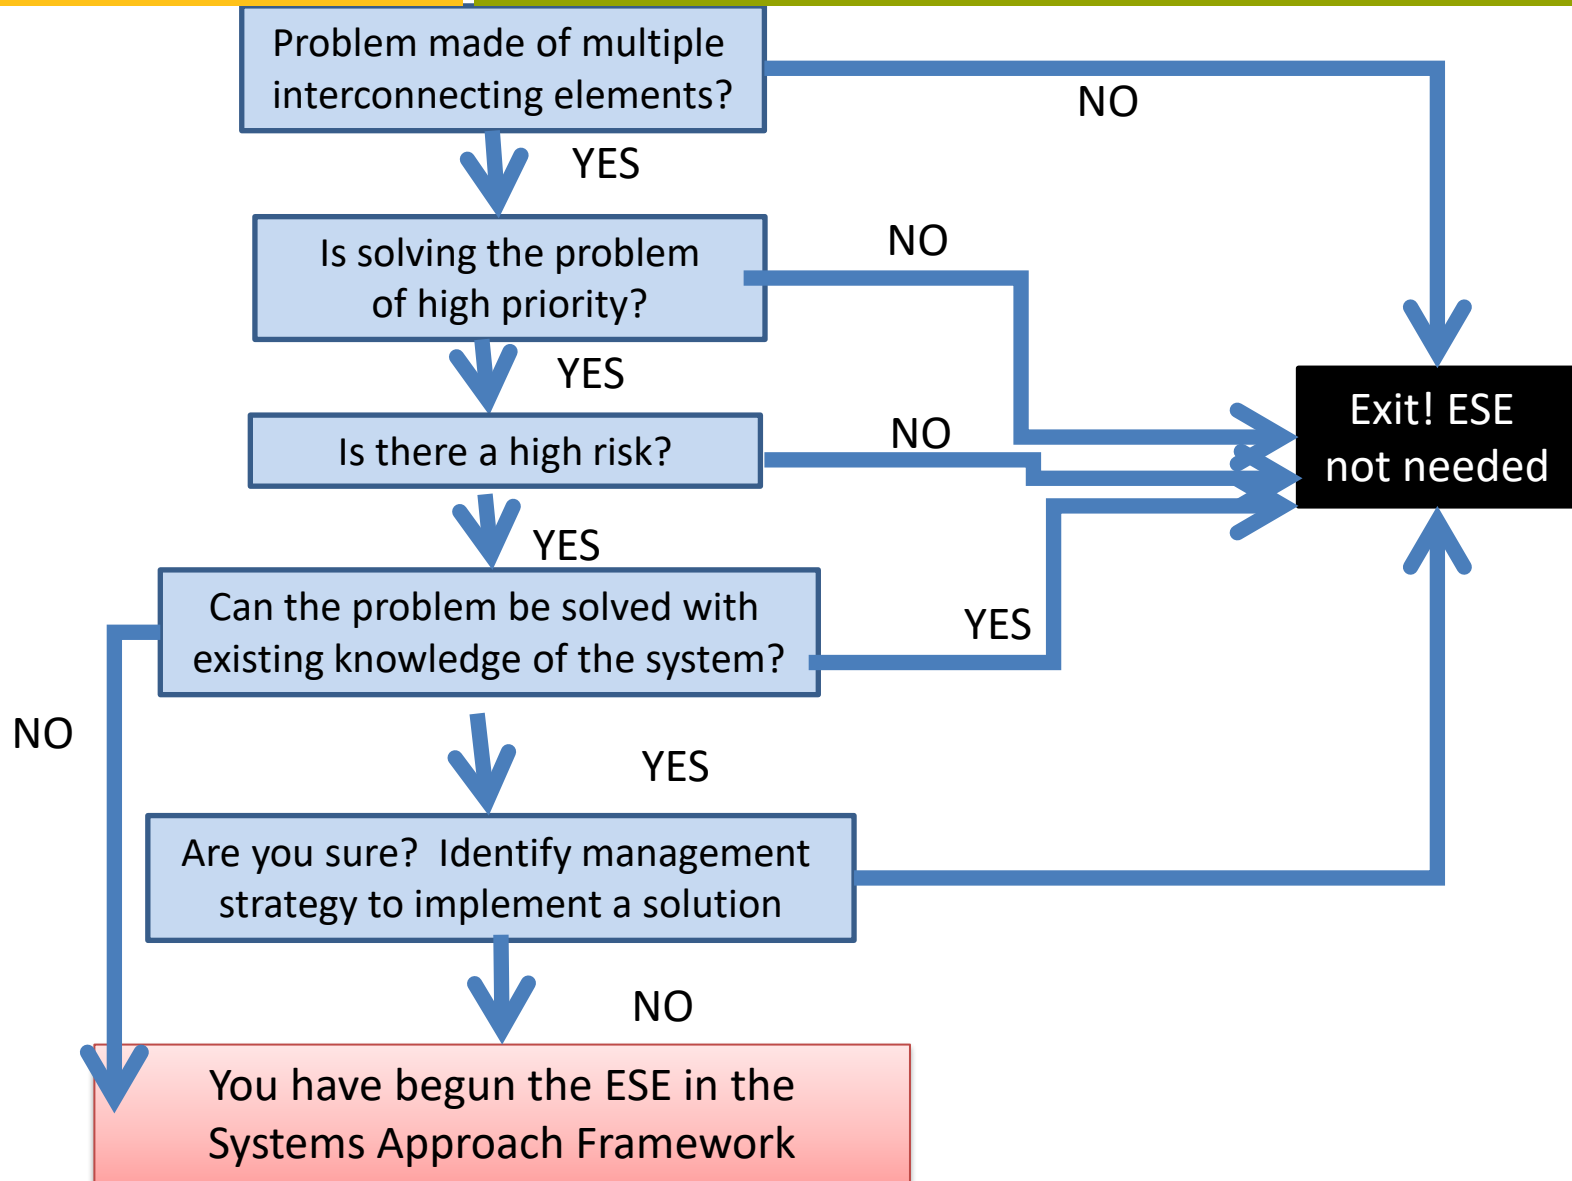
Problem made of multiple interconnecting elements?

NO

YES

Is solving the problem of high priority?

NO

YES

Is there a high risk?

NO

Exit! ESE not needed

YES

Can the problem be solved with existing knowledge of the system?

YES

NO

YES

Are you sure? Identify management strategy to implement a solution

NO

You have begun the ESE in the Systems Approach Framework